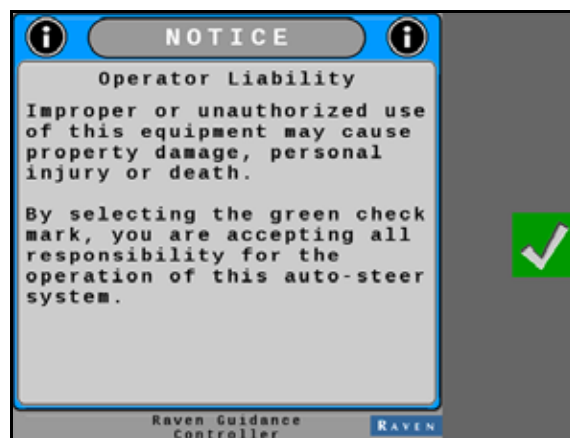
NOTICE

Operator Liability

Improper or unauthorized use of this equipment may cause property damage, personal injury or death.

By selecting the green check mark, you are accepting all responsibility for the operation of this auto-steer system.

Raven Guidance Controller

RAVEN